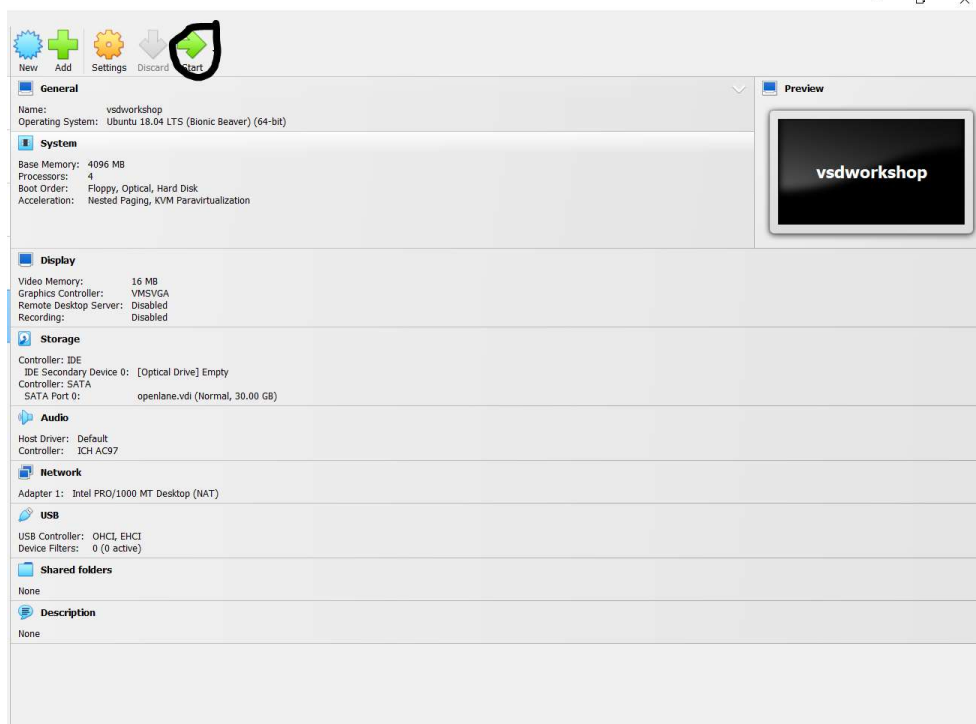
New Add Settings Discard Start

General

Name: vsdworkshop
Operating System: Ubuntu 18.04 LTS (Bionic Beaver) (64-bit)

System

Base Memory: 4096 MB
Processors: 4
Boot Order: Floppy, Optical, Hard Disk
Acceleration: Nested Paging, KVM Paravirtualization

Preview

vsdworkshop

Display

Video Memory: 16 MB
Graphics Controller: VMSVGA
Remote Desktop Server: Disabled
Recording: Disabled

Storage

Controller: IDE
IDE Secondary Device 0: [Optical Drive] Empty
Controller: SATA
SATA Port 0: openlane.vdi (Normal, 30.00 GB)

Audio

Host Driver: Default
Controller: ICH AC97

Network

Adapter 1: Intel PRO/1000 MT Desktop (NAT)

USB

USB Controller: OHCI, EHCI
Device Filters: 0 (0 active)

Shared folders

None

Description

None